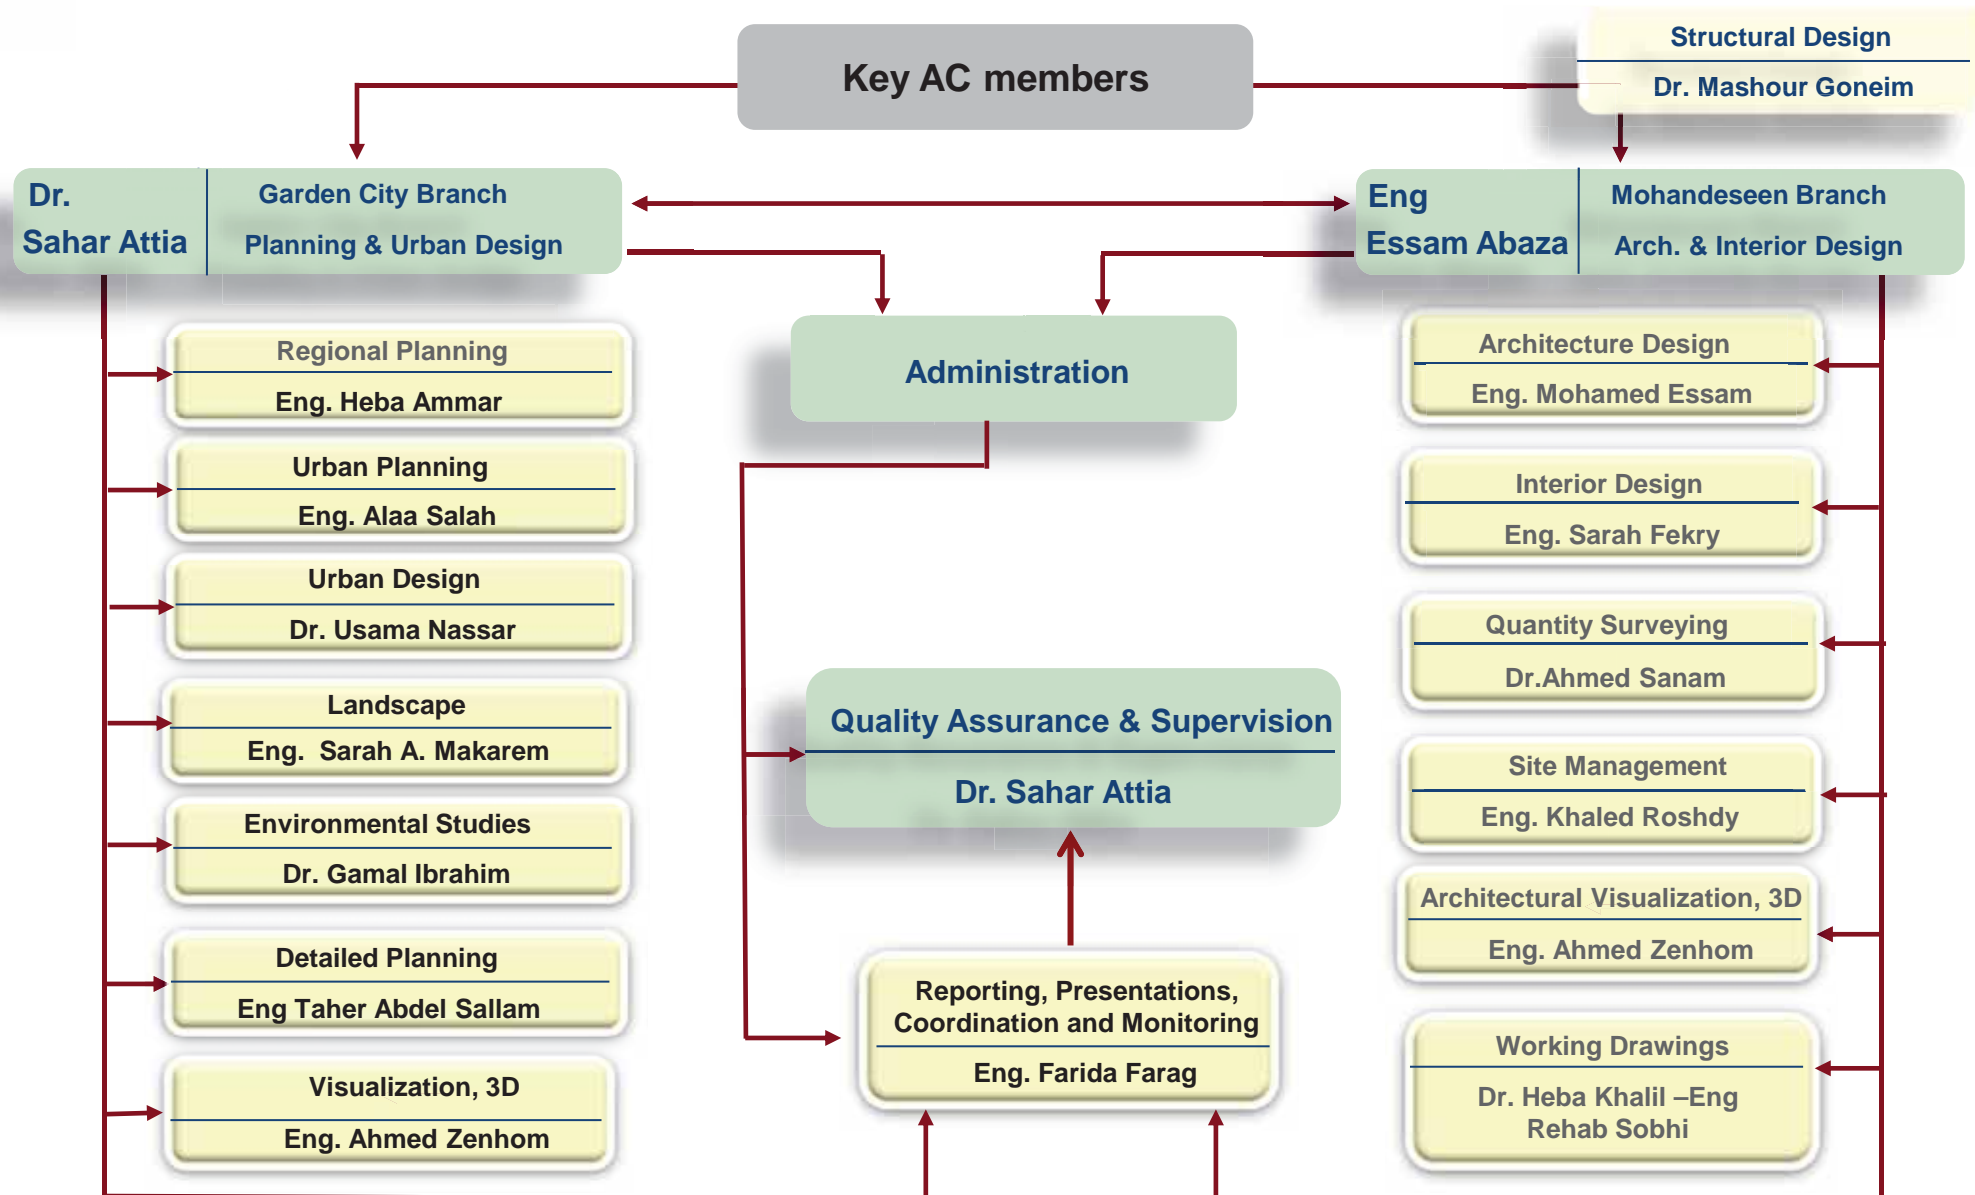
Key AC members

Structural Design

Dr. Mashour Goneim

Dr. Sahar Attia

Garden City Branch
Planning & Urban Design

Eng Essam Abaza

Mohandeseen Branch
Arch. & Interior Design

Regional Planning
Eng. Heba Ammar

Urban Planning
Eng. Alaa Salah

Urban Design
Dr. Usama Nassar

Landscape
Eng. Sarah A. Makarem

Environmental Studies
Dr. Gamal Ibrahim

Detailed Planning
Eng Taher Abdel Sallam

Visualization, 3D
Eng. Ahmed Zenhom

Administration

Quality Assurance & Supervision
Dr. Sahar Attia

Reporting, Presentations, Coordination and Monitoring
Eng. Farida Farag

Architecture Design
Eng. Mohamed Essam

Interior Design
Eng. Sarah Fekry

Quantity Surveying
Dr.Ahmed Sanam

Site Management
Eng. Khaled Roshdy

Architectural Visualization, 3D
Eng. Ahmed Zenhom

Working Drawings
Dr. Heba Khalil –Eng Rehab Sobhi